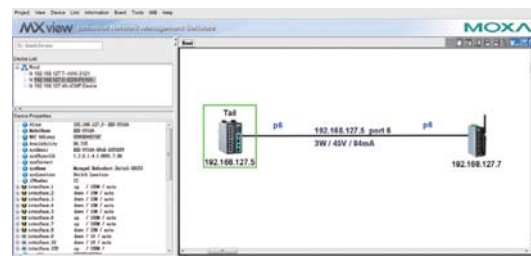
Project View Device Link Information Event Tools Wifi Help

MXview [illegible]

MOXA

Device List

Root

Device Properties

Root

Tail

p6

192.168.127.5 port 6

3W / 45V / 84mA

p6

192.168.127.5

192.168.127.7